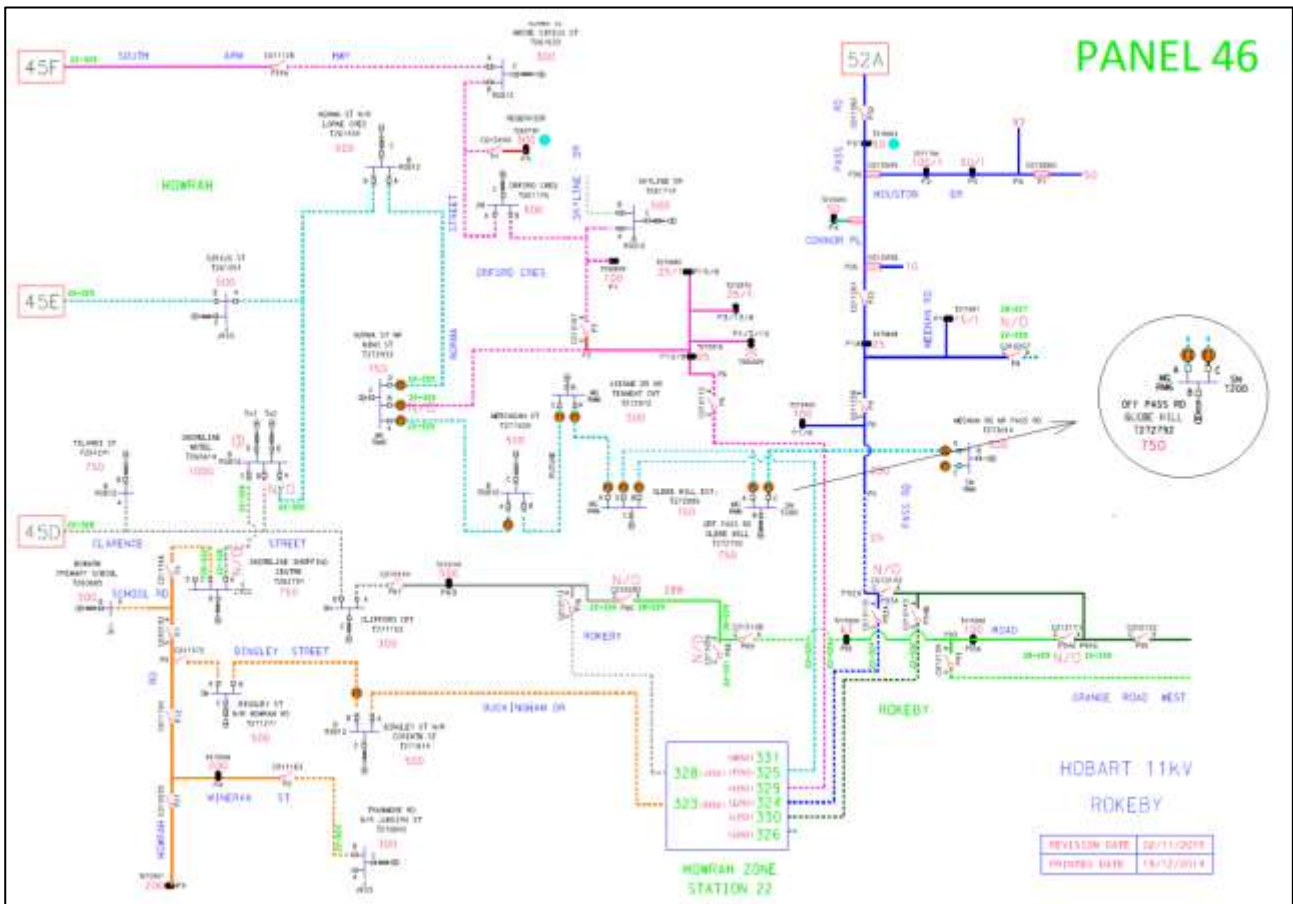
PANEL 46

45F
SOUTH ARM HWY
500
52A
HOWRAH
DR
500
SKYLINE
500
HOUSTON DR
CONNOR PL
10
OXFORD CRES
NORMA
STREET
45E
MEEHAN RD
N/O
750
N/O
500
OFF PASS RD
GLEBE HILL
T272792
750
GLEBE HILL EST.
750
OFF PASS RD GLEBE HILL
750
500
1000
750
PASS RD
45D
CLARENCE
STREET
750
N/O
SCHOOL RD
500
N/O
200
ROKEBY
N/O
N/O
ROAD
DINGLEY STREET
300
BUCKINGHAM DR
ORANGE ROAD WEST
ROKEBY
500
500
MINERVA ST
331
328
325
329
323
324
330
326
HOBART 11KV
ROKEBY
HOWRAH ZONE
STATION 22
100
REVISION DATE 02/11/2015
PRINTED DATE 15/12/2014